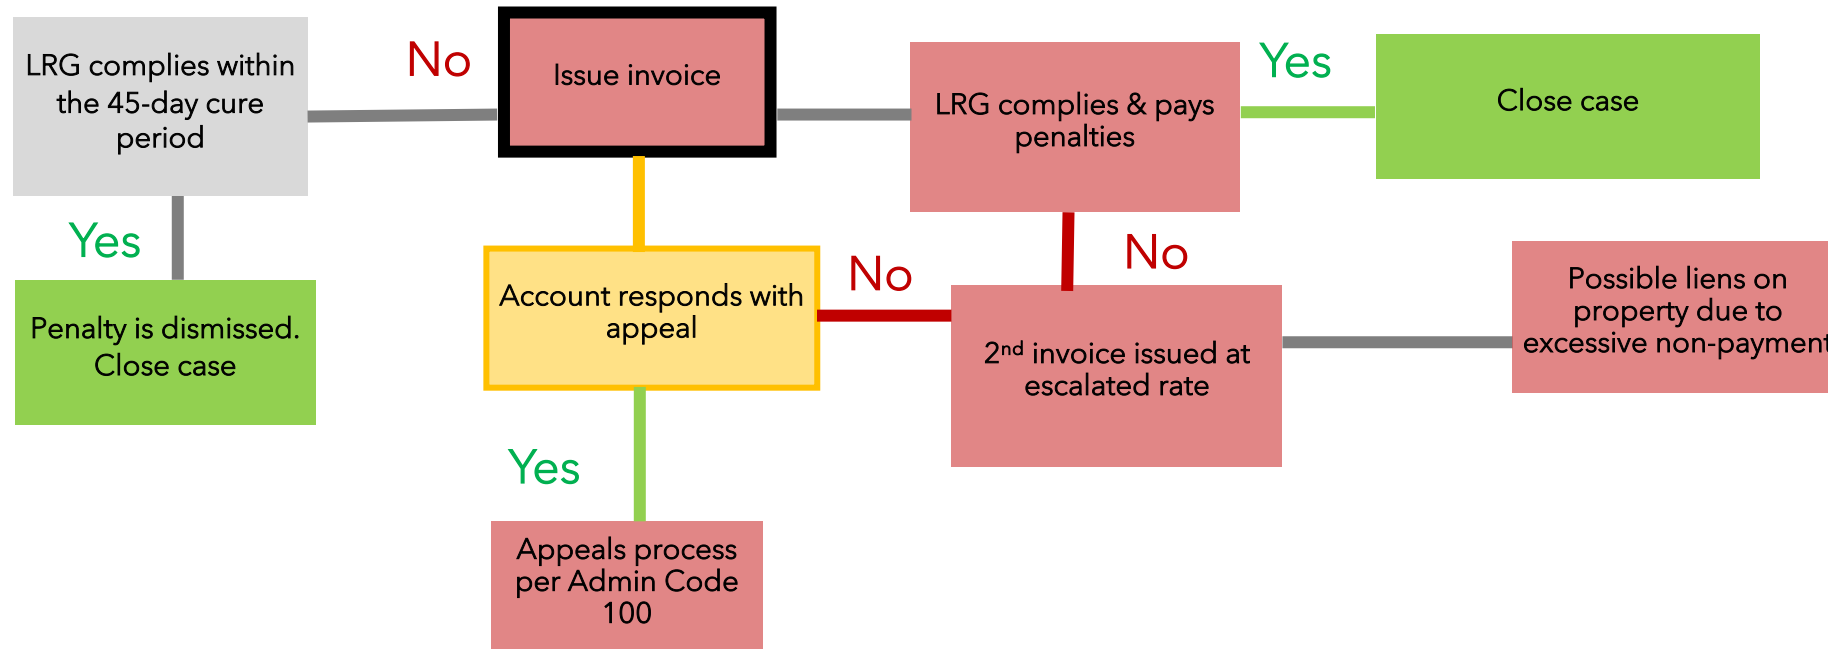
LRG complies within the 45-day cure period

No

Issue invoice

LRG complies & pays penalties

Yes

Close case

Yes

Penalty is dismissed. Close case

Account responds with appeal

No

No

2$^{nd}$ invoice issued at escalated rate

Possible liens on property due to excessive non-payment

Yes

Appeals process per Admin Code 100